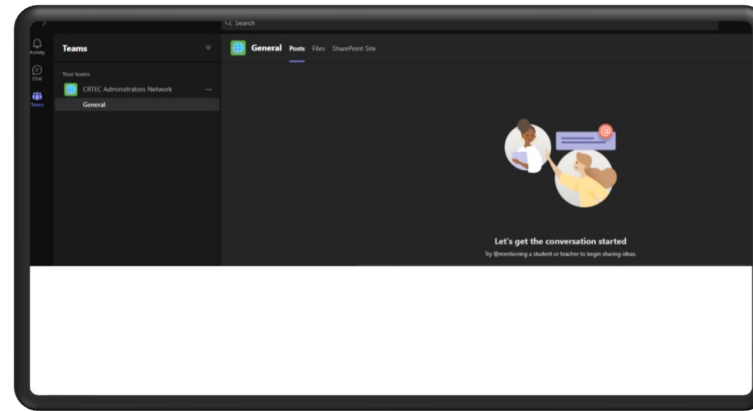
Search

Activity

Chat

Teams

Teams

Your teams

CRTEC Administrators Network

General

General Posts Files SharePoint Site

Let's get the conversation started

Try @mentioning a student or teacher to begin sharing ideas.